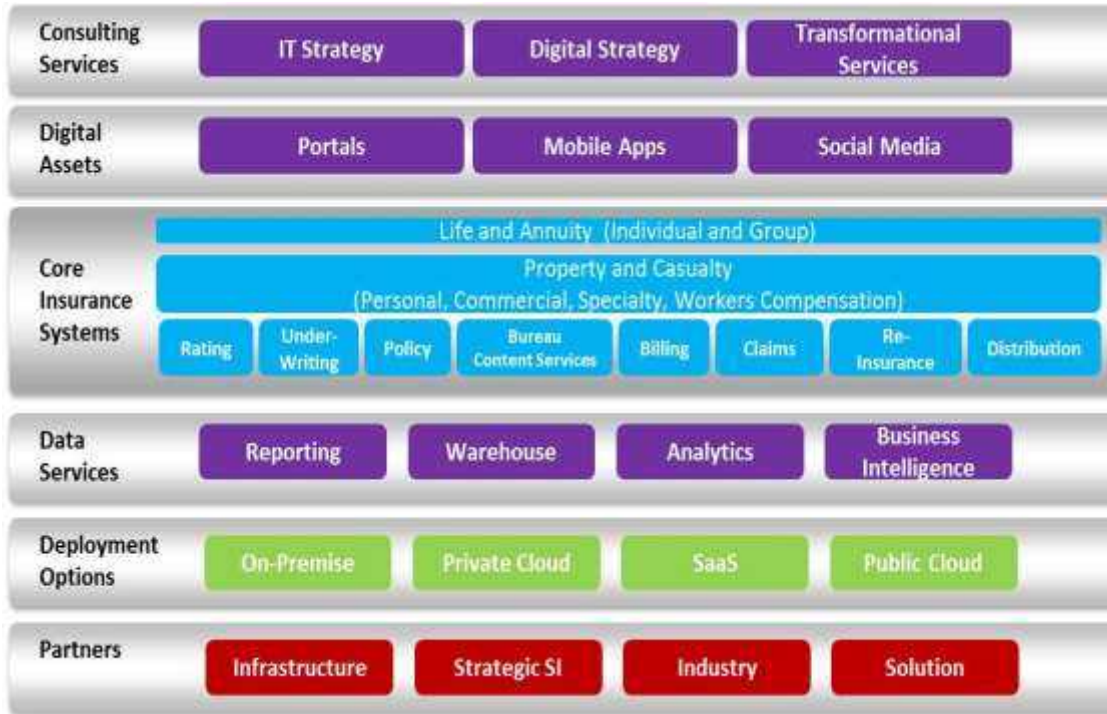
Consulting Services

IT Strategy

Digital Strategy

Transformational Services

Digital Assets

Portals

Mobile Apps

Social Media

Core Insurance Systems

Life and Annuity (Individual and Group)

Property and Casualty (Personal, Commercial, Specialty, Workers Compensation)

Rating

Under-Writing

Policy

Bureau Content Services

Billing

Claims

Re-Insurance

Distribution

Data Services

Reporting

Warehouse

Analytics

Business Intelligence

Deployment Options

On-Premise

Private Cloud

SaaS

Public Cloud

Partners

Infrastructure

Strategic SI

Industry

Solution